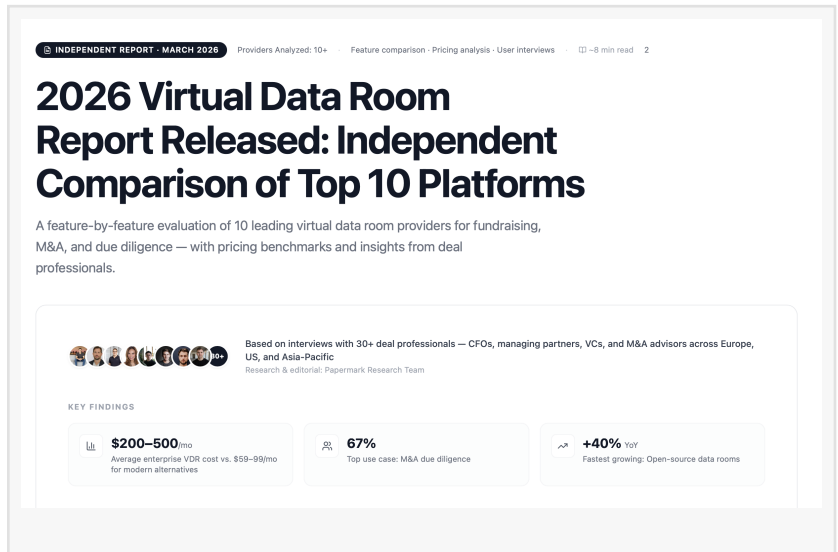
INDEPENDENT REPORT · MARCH 2026 Providers Analyzed: 10+ · Feature comparison · Pricing analysis · User interviews · ~8 min read 2

# 2026 Virtual Data Room Report Released: Independent Comparison of Top 10 Platforms

A feature-by-feature evaluation of 10 leading virtual data room providers for fundraising, M&A, and due diligence — with pricing benchmarks and insights from deal professionals.

30+

Based on interviews with 30+ deal professionals — CFOs, managing partners, VCs, and M&A advisors across Europe, US, and Asia-Pacific
Research & editorial: Papermark Research Team

KEY FINDINGS

$200–500/mo
Average enterprise VDR cost vs. $59–99/mo for modern alternatives

67%
Top use case: M&A due diligence

+40% YoY
Fastest growing: Open-source data rooms